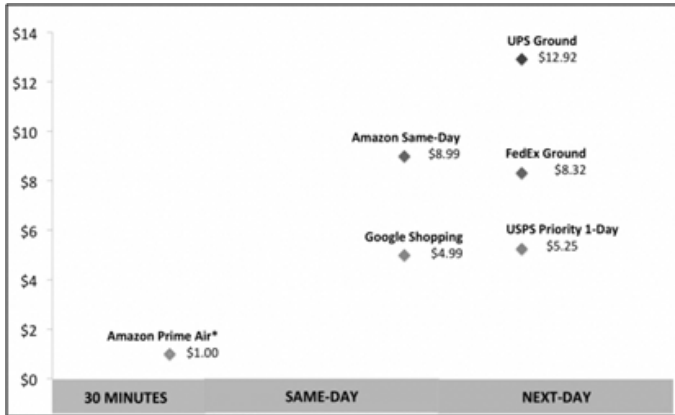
$14
$12
$10
$8
$6
$4
$2
$0

UPS Ground
$12.92

Amazon Same-Day
$8.99

FedEx Ground
$8.32

Google Shopping
$4.99

USPS Priority 1-Day
$5.25

Amazon Prime Air*
$1.00

| 30 MINUTES | SAME-DAY | NEXT-DAY |
|---|---|---|